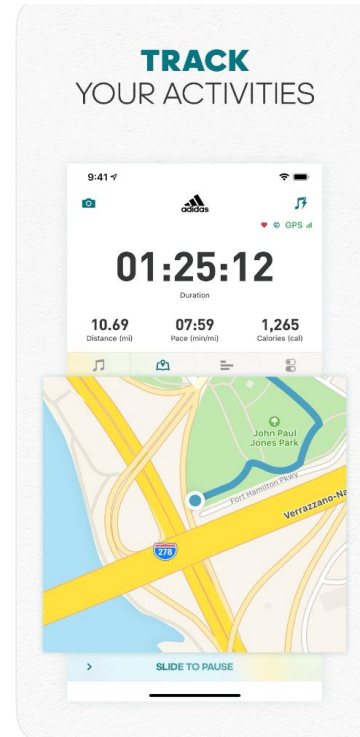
TRACK
YOUR ACTIVITIES

9:41

adidas

GPS

01:25:12
Duration

10.69
Distance (mi)

07:59
Pace (min/mi)

1,265
Calories (cal)

John Paul Jones Park

Fort Hamilton Pkwy

Verrazzano-Na

278

SLIDE TO PAUSE